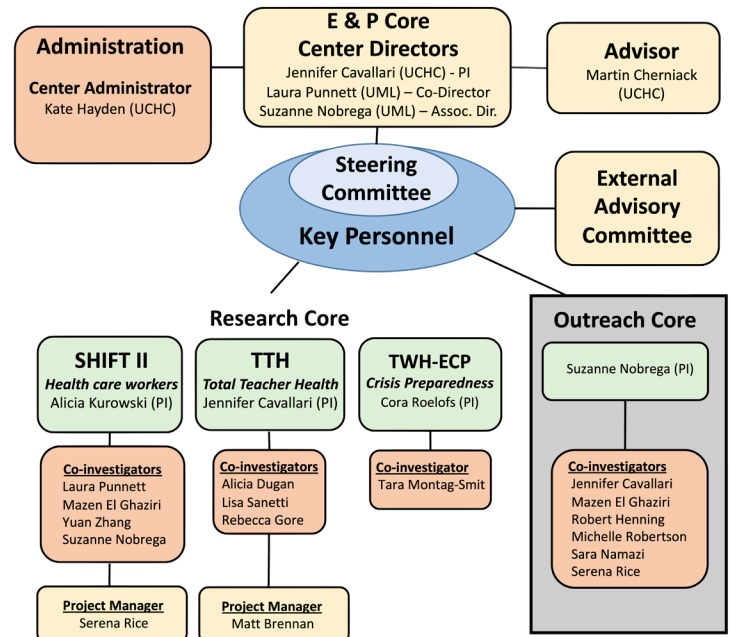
Administration

Center Administrator
Kate Hayden (UCHC)

E & P Core
Center Directors
Jennifer Cavallari (UCHC) - PI
Laura Punnett (UML) – Co-Director
Suzanne Nobrega (UML) – Assoc. Dir.

Advisor
Martin Cherniack (UCHC)

Steering Committee

Key Personnel

External Advisory Committee

Research Core

SHIFT II
Health care workers
Alicia Kurowski (PI)

Co-investigators
Laura Punnett
Mazen El Ghaziri
Yuan Zhang
Suzanne Nobrega

Project Manager
Serena Rice

TTH
Total Teacher Health
Jennifer Cavallari (PI)

Co-investigators
Alicia Dugan
Lisa Sanetti
Rebecca Gore

Project Manager
Matt Brennan

TWH-ECP
Crisis Preparedness
Cora Roelofs (PI)

Co-investigator
Tara Montag-Smit

Outreach Core

Suzanne Nobrega (PI)

Co-investigators
Jennifer Cavallari
Mazen El Ghaziri
Robert Henning
Michelle Robertson
Sara Namazi
Serena Rice